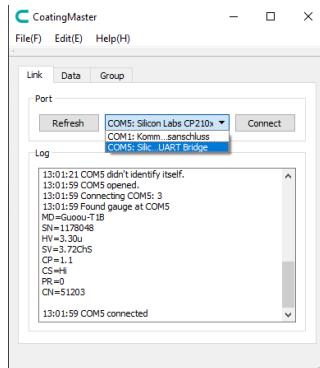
CoatingMaster

File(F) Edit(E) Help(H)

Link Data Group

Port

Refresh COM5: Silicon Labs CP210x Connect

COM1: Komm...sanschluss
COM5: Silic...UART Bridge

Log

13:01:21 COM5 didn't identify itself.
13:01:59 COM5 opened.
13:01:59 Connecting COM5: 3
13:01:59 Found gauge at COM5
MD=Guoou-T1B
SN=1178048
HV=3.30u
SV=3.72ChS
CP=1.1
CS=Hi
PR=0
CN=51203

13:01:59 COM5 connected